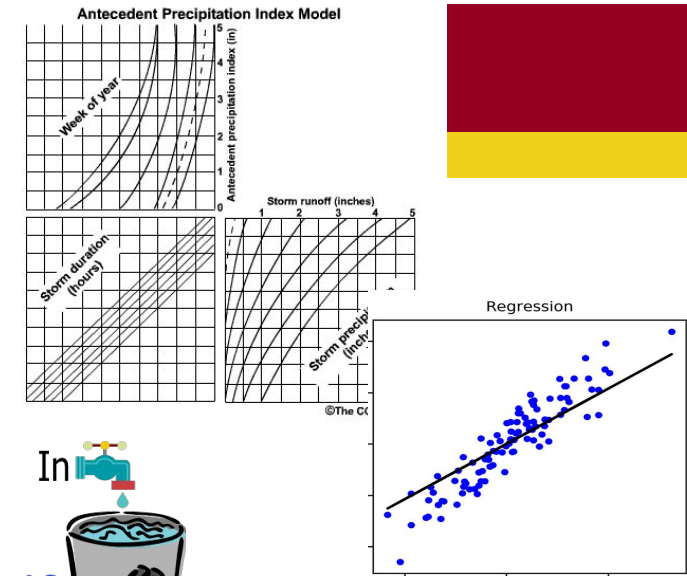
Antecedent Precipitation Index Model

Week of year

Antecedent precipitation index (in)

5
4
3
2
1
0

Storm runoff (inches)

1 2 3 4 5

Storm duration (hours)

Storm precip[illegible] (inch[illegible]

©The C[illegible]

Regression

In